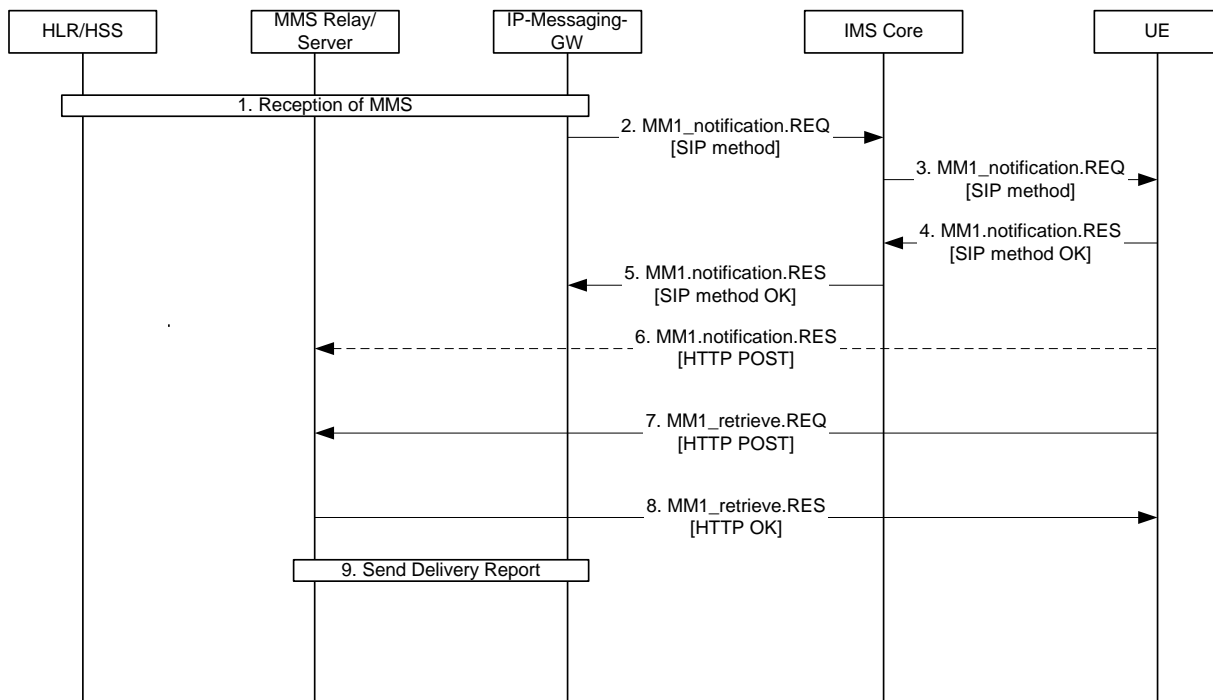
HLR/HSS

MMS Relay/ Server

IP-Messaging-GW

IMS Core

UE

1. Reception of MMS

2. MM1_notification.REQ [SIP method]

3. MM1_notification.REQ [SIP method]

4. MM1.notification.RES [SIP method OK]

5. MM1.notification.RES [SIP method OK]

6. MM1.notification.RES [HTTP POST]

7. MM1_retrieve.REQ [HTTP POST]

8. MM1_retrieve.RES [HTTP OK]

9. Send Delivery Report